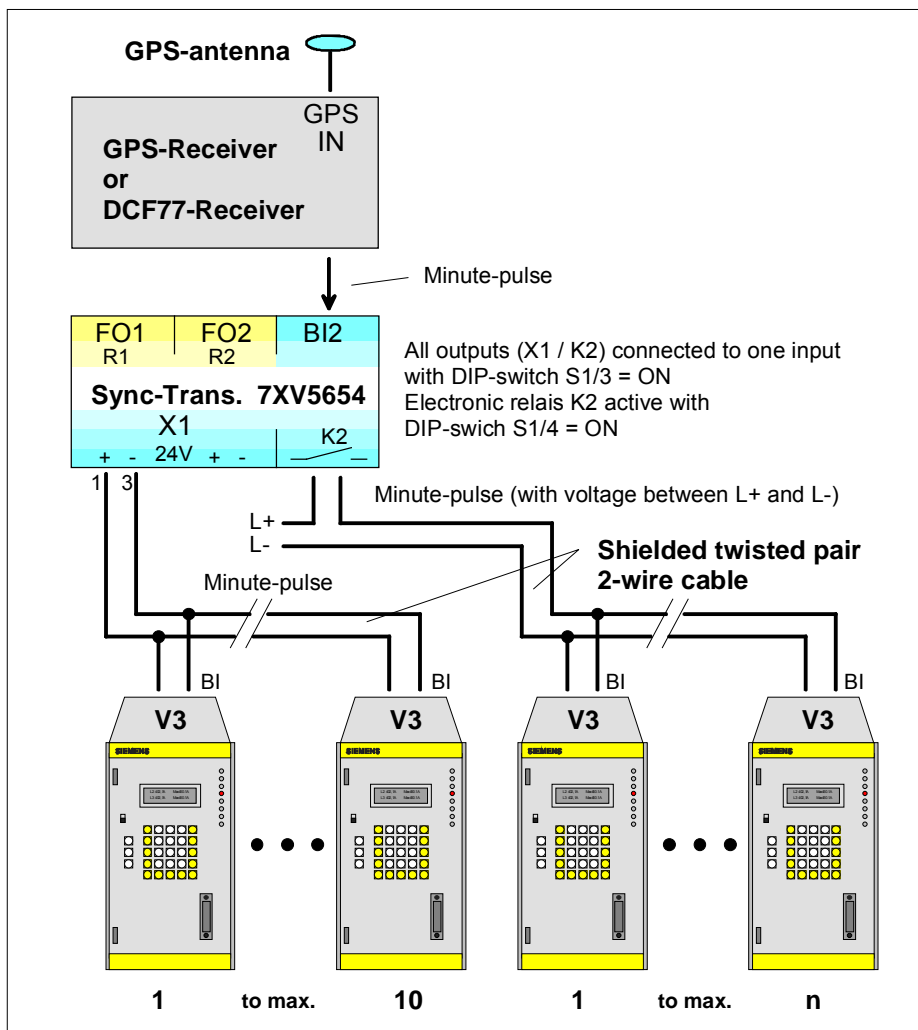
GPS-antenna

GPS IN

GPS-Receiver
or
DCF77-Receiver

Minute-pulse

FO1 R1
FO2 R2
BI2

All outputs (X1 / K2) connected to one input with DIP-switch S1/3 = ON
Electronic relais K2 active with DIP-swich S1/4 = ON

Sync-Trans. 7XV5654

X1

+ - 24V + -

K2

1 3

Minute-pulse (with voltage between L+ and L-)

L+
L-

Shielded twisted pair
2-wire cable

Minute-pulse

BI

BI

BI

BI

V3

V3

V3

V3

SIEMENS

SIEMENS

SIEMENS

SIEMENS

1 to max. 10 1 to max. n